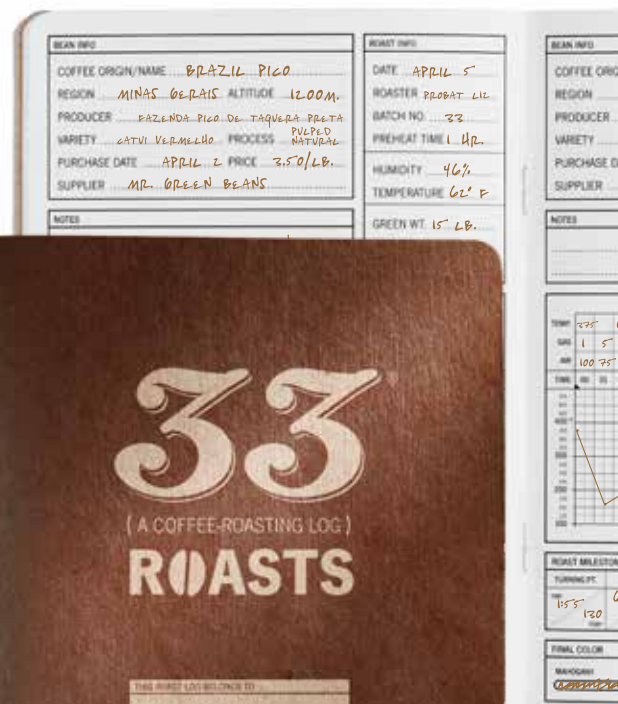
BEAN INFO

COFFEE ORIGIN/NAME BRAZIL PICO

REGION MINAS GERAIS ALTITUDE 1200M.

PRODUCER FAZENDA PICO DE TAQUERA PRETA

VARIETY CATUI VERMELHO PROCESS PULPED NATURAL

PURCHASE DATE APRIL 2 PRICE 3.50/LB.

SUPPLIER MR. GREEN BEANS

NOTES

ROAST INFO

DATE APRIL 5

ROASTER PROBAT L12

BATCH NO. 33

PREHEAT TIME 1 HR.

HUMIDITY 46%

TEMPERATURE 62° F

GREEN WT. 15 LB.

33

( A COFFEE-ROASTING LOG )

ROASTS

THIS ROAST LOG BELONGS TO

BEAN INFO

COFFEE ORIG

REGION

PRODUCER

VARIETY

PURCHASE D

SUPPLIER

NOTES

TEMP 375

GAS 1 5

AIR 100 75

TIME

400

300

200

100

ROAST MILESTON

TURNING PT.

1:55

130

FINAL COLOR

MAHOGANY

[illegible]